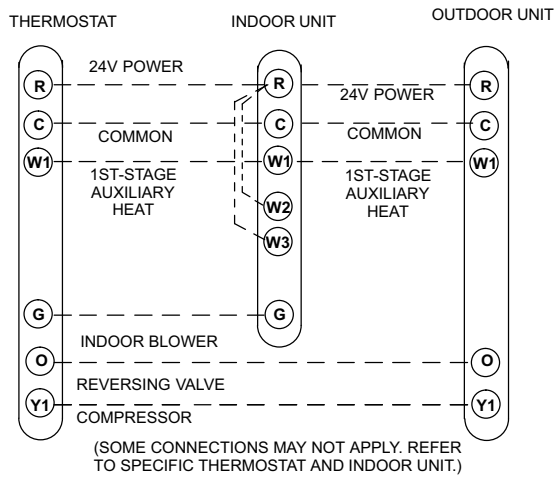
THERMOSTAT

INDOOR UNIT

OUTDOOR UNIT

R

24V POWER

R

24V POWER

R

C

COMMON

C

COMMON

C

W1

1ST-STAGE AUXILIARY HEAT

W1

1ST-STAGE AUXILIARY HEAT

W1

W2

W3

G

G

INDOOR BLOWER

O

O

REVERSING VALVE

Y1

COMPRESSOR

Y1

(SOME CONNECTIONS MAY NOT APPLY. REFER TO SPECIFIC THERMOSTAT AND INDOOR UNIT.)